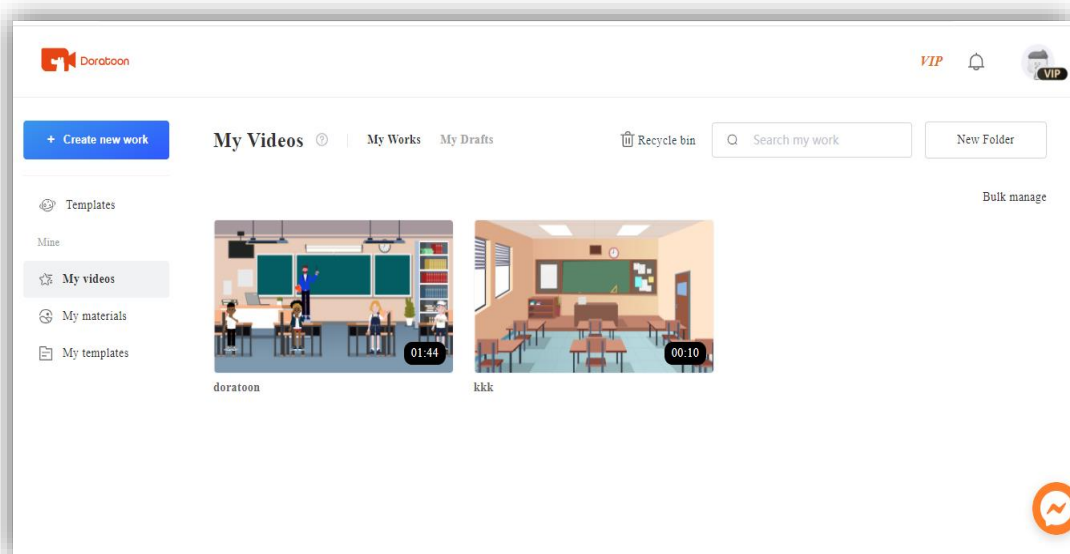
Doratoon

VIP

VIP

+ Create new work

Templates

Mine

My videos

My materials

My templates

My Videos

My Works

My Drafts

Recycle bin

Search my work

New Folder

Bulk manage

01:44

doratoon

00:10

kkk